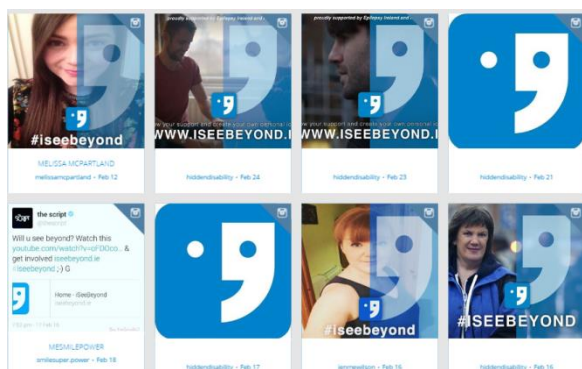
#iseebeyond

MELISSA MCPARTLAND

melissamcpartland • Feb 12

proudly supported by Epilepsy Ireland and

WWW.ISEEBEYOND.I

hiddendisability • Feb 24

proudly supported by Epilepsy Ireland and

WWW.ISEEBEYOND.I

hiddendisability • Feb 23

hiddendisability • Feb 21

the script

Will u see beyond? Watch this youtube.com/watch?v=cFO0co... & get involved iseebeyond.ie #iseebeyond ;-) G

Home - iSeeBeyond

MESMILEPOWER

smilesuper.power • Feb 18

hiddendisability • Feb 17

#iseebeyond

hiddendisability • Feb 16

#ISEEBEYOND

hiddendisability • Feb 16